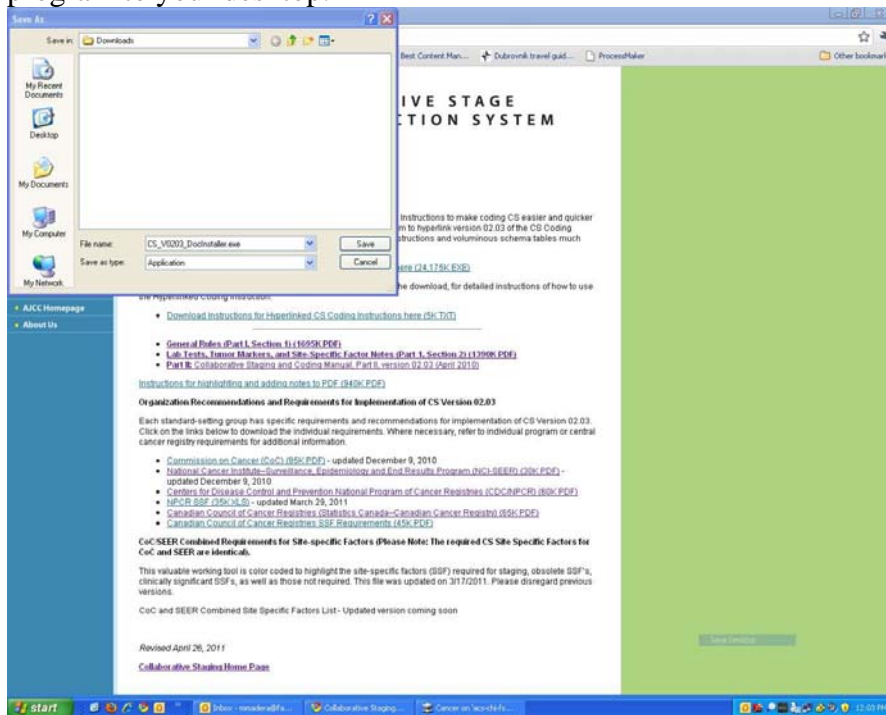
program to your desktop.

Save As

Save in: Downloads

My Recent Documents
Desktop
My Documents
My Computer
My Network

File name: CS_V0203_DocInstaller.exe
Save as type: Application

Save
Cancel

Best Content Man... Dubrovnik travel guid... ProcessMaker
Other bookmarks

IVE STAGE
TION SYSTEM

Instructions to make coding CS easier and quicker m to hyperlink version 02.03 of the CS Coding structions and voluminous schema tables much

here (24,175K EXE)

he download, for detailed instructions of how to use the Hyperlinked Coding Instruction.

AJCC Homepage
About Us

• Download Instructions for Hyperlinked CS Coding Instructions here (5K TXT)

• General Rules (Part I, Section 1) (1695K PDF)
• Lab Tests, Tumor Markers, and Site-Specific Factor Notes (Part 1, Section 2) (1390K PDF)
• Part II: Collaborative Staging and Coding Manual, Part II, version 02.03 (April 2010)

Instructions for highlighting and adding notes to PDF (940K PDF)

Organization Recommendations and Requirements for Implementation of CS Version 02.03

Each standard-setting group has specific requirements and recommendations for implementation of CS Version 02.03. Click on the links below to download the individual requirements. Where necessary, refer to individual program or central cancer registry requirements for additional information.

• Commission on Cancer (CoC) (95K PDF) - updated December 9, 2010
• National Cancer Institute–Surveillance, Epidemiology and End Results Program (NCI-SEER) (30K PDF) - updated December 9, 2010
• Centers for Disease Control and Prevention National Program of Cancer Registries (CDC/NPCR) (60K PDF)
• NPCR SSF (35K XLS) - updated March 29, 2011
• Canadian Council of Cancer Registries (Statistics Canada–Canadian Cancer Registry) (65K PDF)
• Canadian Council of Cancer Registries SSF Requirements (45K PDF)

CoC/SEER Combined Requirements for Site-specific Factors (Please Note: The required CS Site Specific Factors for CoC and SEER are identical).

This valuable working tool is color coded to highlight the site-specific factors (SSF) required for staging, obsolete SSF's, clinically significant SSFs, as well as those not required. This file was updated on 3/17/2011. Please disregard previous versions.

CoC and SEER Combined Site Specific Factors List - Updated version coming soon

Revised April 26, 2011

Collaborative Staging Home Page

Save Desktop

start
Inbox - mmadera@fa...
Collaborative Staging...
Cancer on 'acs-chi-fs...
12:03 PM